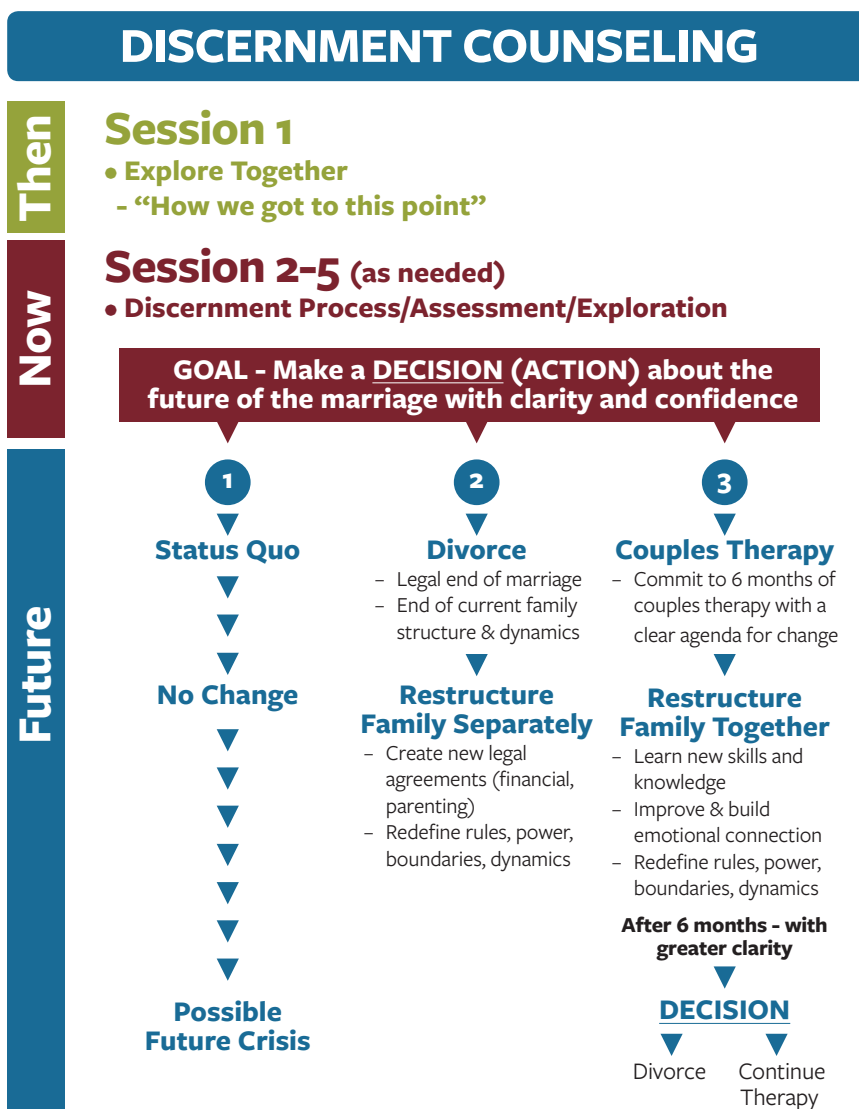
DISCERNMENT COUNSELING

Then

Session 1
• Explore Together
- “How we got to this point”

Now

Session 2-5 (as needed)
• Discernment Process/Assessment/Exploration

GOAL - Make a DECISION (ACTION) about the future of the marriage with clarity and confidence

Future

1
Status Quo
No Change
Possible Future Crisis

2
Divorce
– Legal end of marriage
– End of current family structure & dynamics
Restructure Family Separately
– Create new legal agreements (financial, parenting)
– Redefine rules, power, boundaries, dynamics

3
Couples Therapy
– Commit to 6 months of couples therapy with a clear agenda for change
Restructure Family Together
– Learn new skills and knowledge
– Improve & build emotional connection
– Redefine rules, power, boundaries, dynamics
After 6 months - with greater clarity
DECISION
Divorce
Continue Therapy